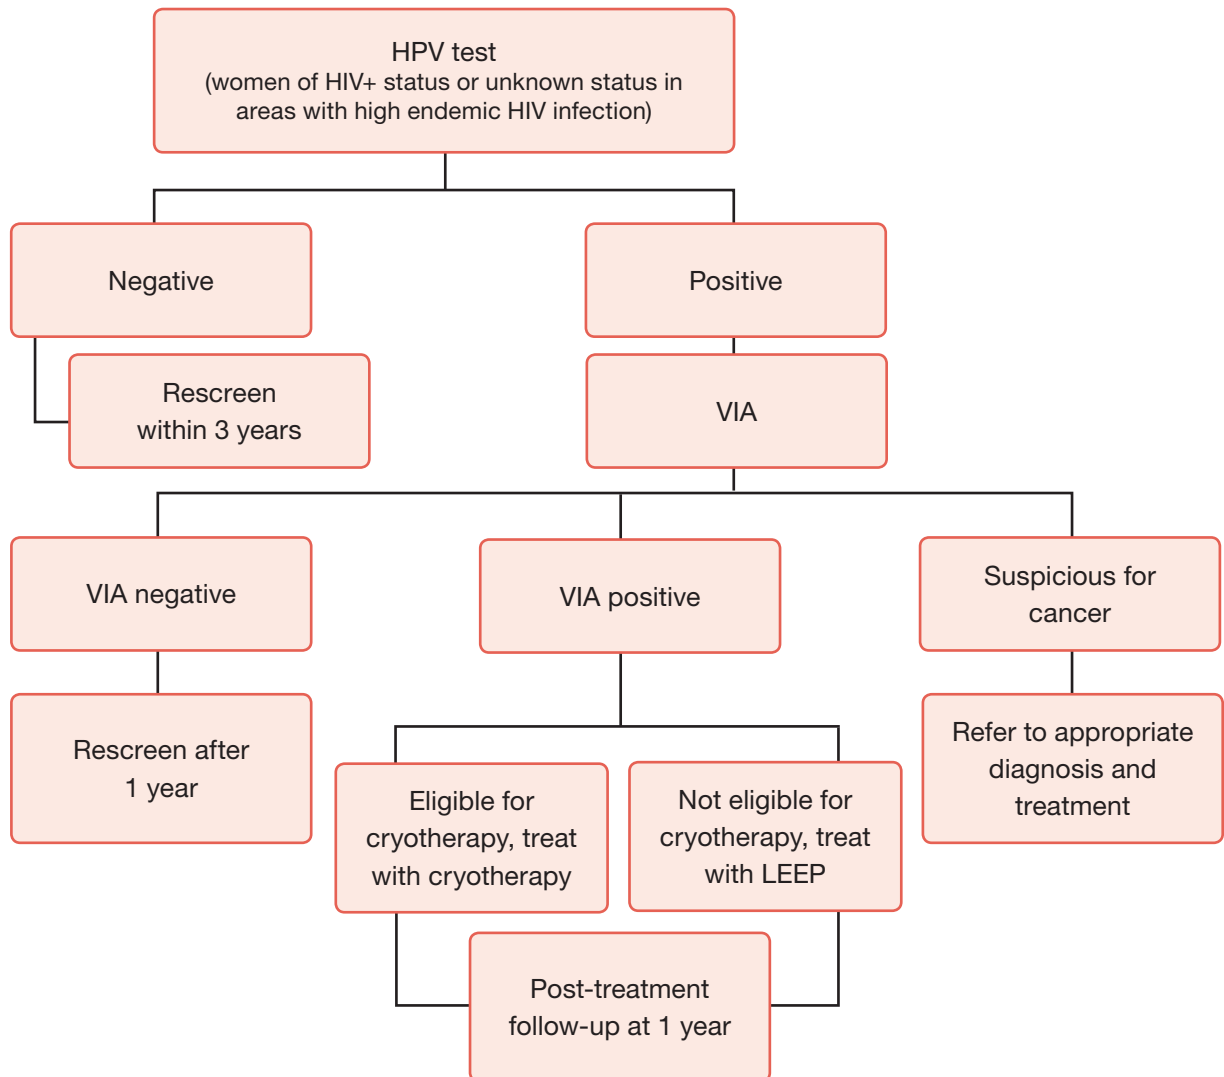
HPV test
(women of HIV+ status or unknown status in areas with high endemic HIV infection)

Negative

Positive

Rescreen within 3 years

VIA

VIA negative

VIA positive

Suspicious for cancer

Rescreen after 1 year

Eligible for cryotherapy, treat with cryotherapy

Not eligible for cryotherapy, treat with LEEP

Refer to appropriate diagnosis and treatment

Post-treatment follow-up at 1 year